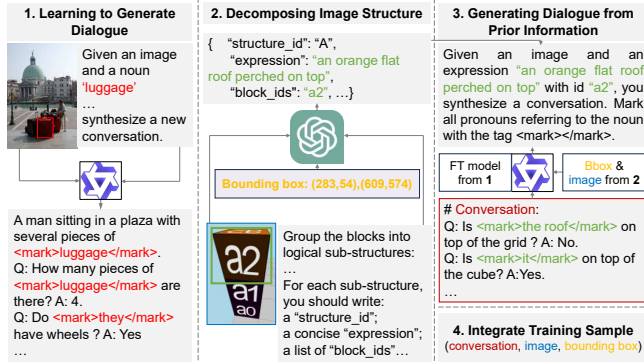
1. Learning to Generate Dialogue

Given an image and a noun 'luggage'
…
synthesize a new conversation.

A man sitting in a plaza with several pieces of <mark>luggage</mark>.
Q: How many pieces of <mark>luggage</mark> are there? A: 4.
Q: Do <mark>they</mark> have wheels ? A: Yes
…

2. Decomposing Image Structure

{ "structure_id": "A",
"expression": "an orange flat roof perched on top",
"block_ids": "a2", …}

Bounding box: (283,54),(609,574)

a2
a1
a0

Group the blocks into logical sub-structures:
…
For each sub-structure, you should write:
a "structure_id",
a concise "expression",
a list of "block_ids"…

3. Generating Dialogue from Prior Information

Given an image and an expression "an orange flat roof perched on top" with id "a2", you synthesize a conversation. Mark all pronouns referring to the noun with the tag <mark></mark>.

FT model from 1

Bbox & image from 2

# Conversation:
Q: Is <mark>the roof</mark> on top of the grid ? A: No.
Q: Is <mark>it</mark> on top of the cube? A:Yes.
…

4. Integrate Training Sample
(conversation, image, bounding box)